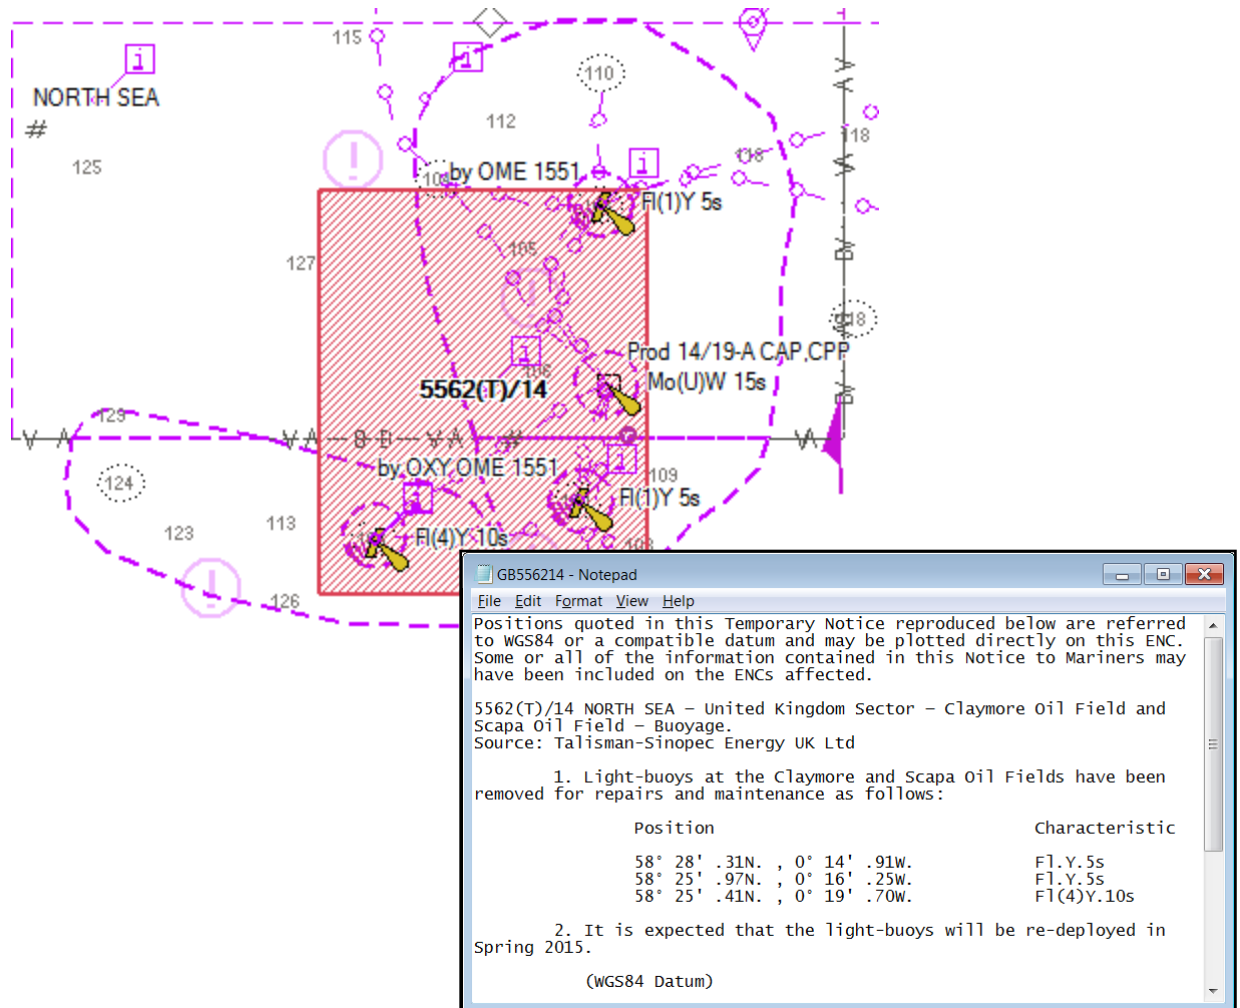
115

NORTH SEA

#

125

112

110

by OME 1551

i

i

i

FI(1)Y 5s

118

108

105

127

i

Prod 14/19-A CAP,CPP

5562(T)/14

Mo(U)W 15s

106

123

by OXY OME 1551

124

FI(1)Y 5s

109

113

FI(4)Y 10s

123

126

GB556214 - Notepad

File Edit Format View Help

Positions quoted in this Temporary Notice reproduced below are referred to WGS84 or a compatible datum and may be plotted directly on this ENC. Some or all of the information contained in this Notice to Mariners may have been included on the ENCs affected.

5562(T)/14 NORTH SEA – United Kingdom Sector – Claymore Oil Field and Scapa Oil Field – Buoyage.
Source: Talisman-Sinopec Energy UK Ltd

1. Light-buoys at the Claymore and Scapa Oil Fields have been removed for repairs and maintenance as follows:

| Position | Characteristic |
|---|---|
| 58° 28' .31N. , 0° 14' .91W. | Fl.Y.5s |
| 58° 25' .97N. , 0° 16' .25W. | Fl.Y.5s |
| 58° 25' .41N. , 0° 19' .70W. | Fl(4)Y.10s |

2. It is expected that the light-buoys will be re-deployed in Spring 2015.

(WGS84 Datum)